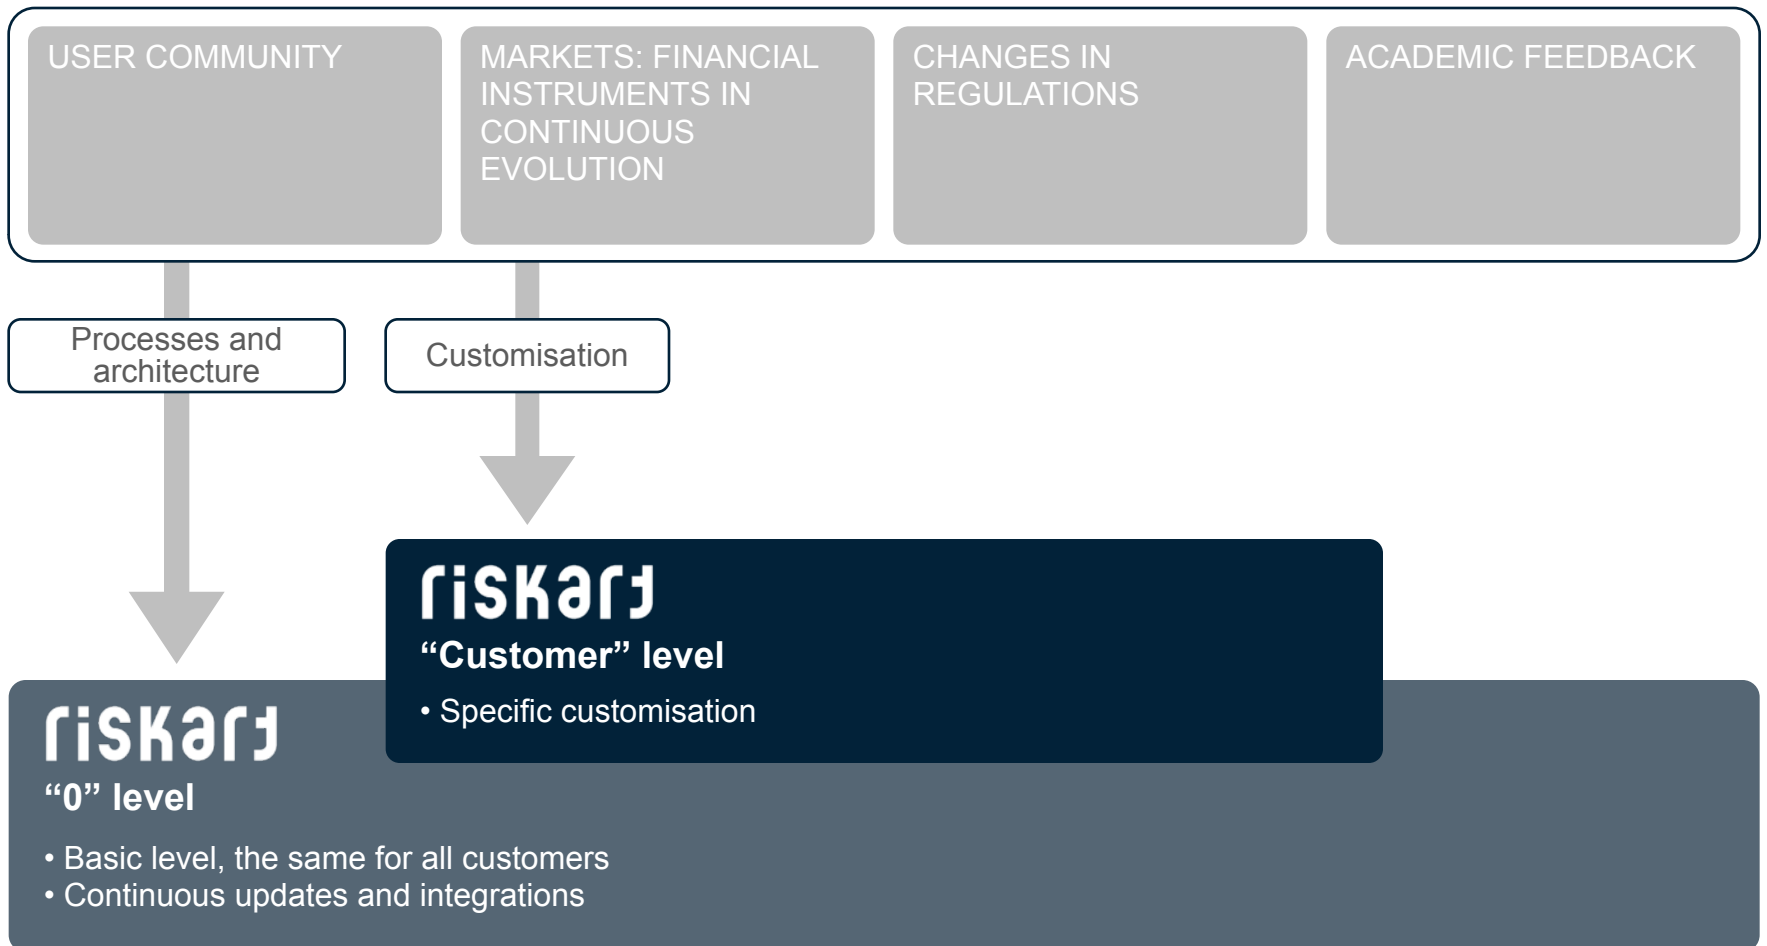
USER COMMUNITY

MARKETS: FINANCIAL INSTRUMENTS IN CONTINUOUS EVOLUTION

CHANGES IN REGULATIONS

ACADEMIC FEEDBACK

Processes and architecture

Customisation

riskart

“Customer” level

• Specific customisation

riskart

“0” level

• Basic level, the same for all customers
• Continuous updates and integrations